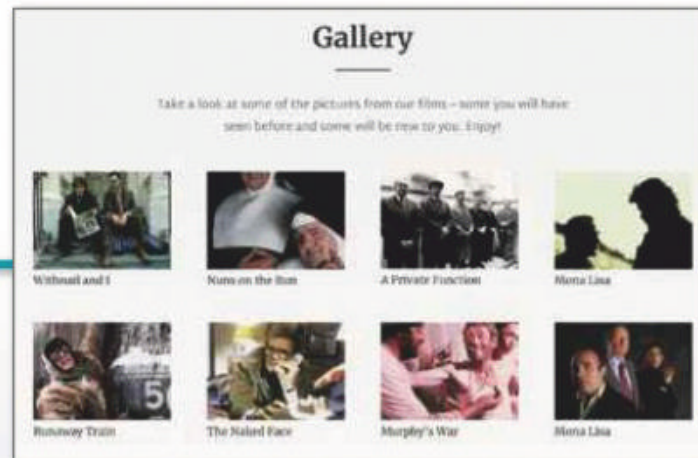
Gallery

Take a look at some of the pictures from our films – some you will have seen before and some will be new to you. Enjoy!

Withnail and I

Nuns on the Run

A Private Function

Mona Lisa

Runaway Train

The Naked Face

Murphy's War

Mona Lisa